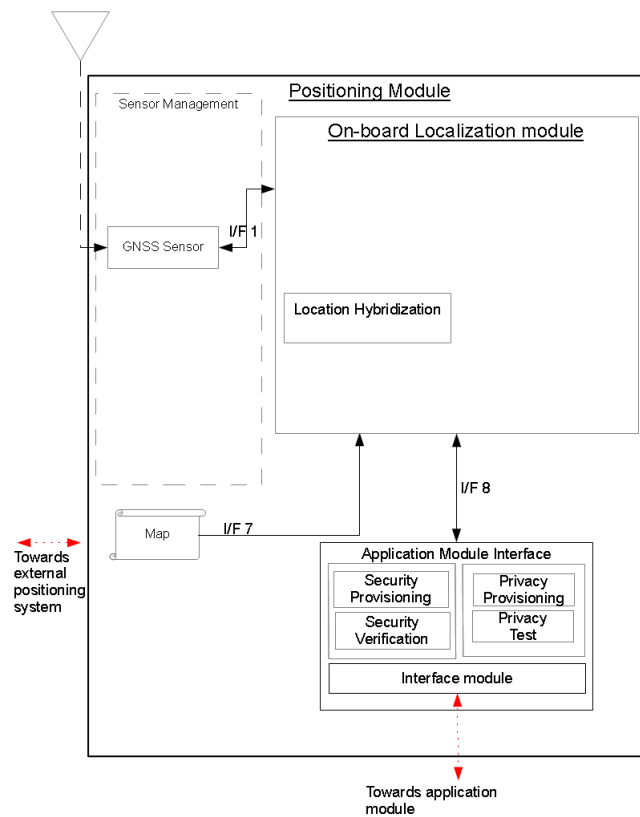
Positioning Module

Sensor Management

On-board Localization module

I/F 1

GNSS Sensor

Location Hybridization

I/F 8

Map

I/F 7

Towards external positioning system

Application Module Interface

Security Provisioning

Security Verification

Privacy Provisioning

Privacy Test

Interface module

Towards application module